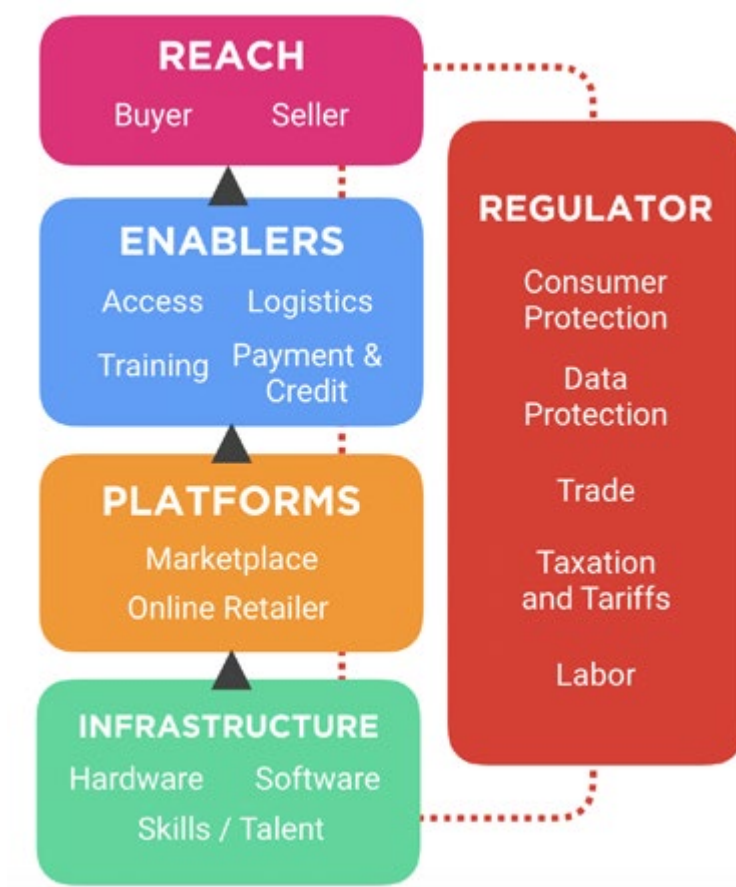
REACH
Buyer Seller

ENABLERS
Access Logistics
Training Payment & Credit

PLATFORMS
Marketplace
Online Retailer

INFRASTRUCTURE
Hardware Software
Skills / Talent

REGULATOR
Consumer Protection
Data Protection
Trade
Taxation and Tariffs
Labor